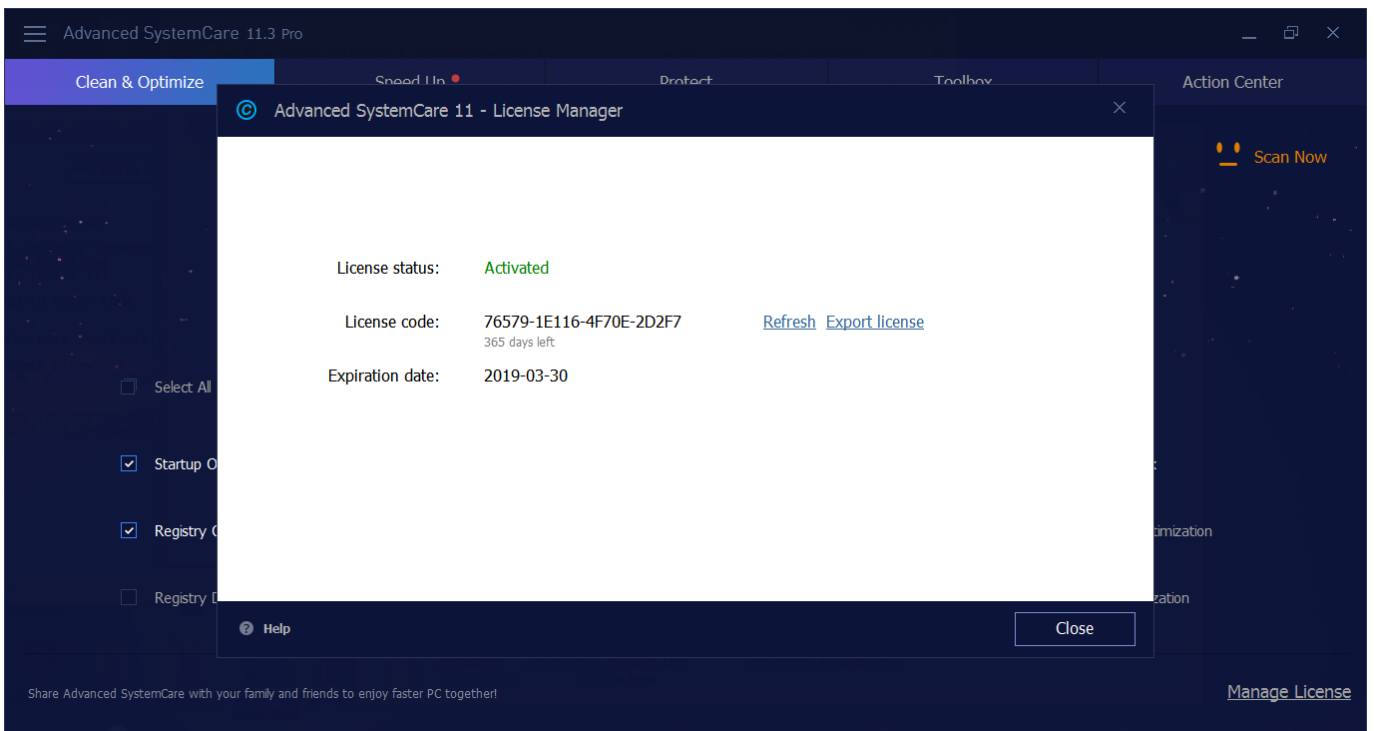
Advanced SystemCare 11.3 Pro

Clean & Optimize
Speed Up
Protect
Toolbox
Action Center

Advanced SystemCare 11 - License Manager

Scan Now

License status: Activated

License code: 76579-1E116-4F70E-2D2F7
365 days left
Refresh Export license

Expiration date: 2019-03-30

Select All

Startup O

Registry C

Registry D

timization

zation

Help

Close

Share Advanced SystemCare with your family and friends to enjoy faster PC together!

Manage License